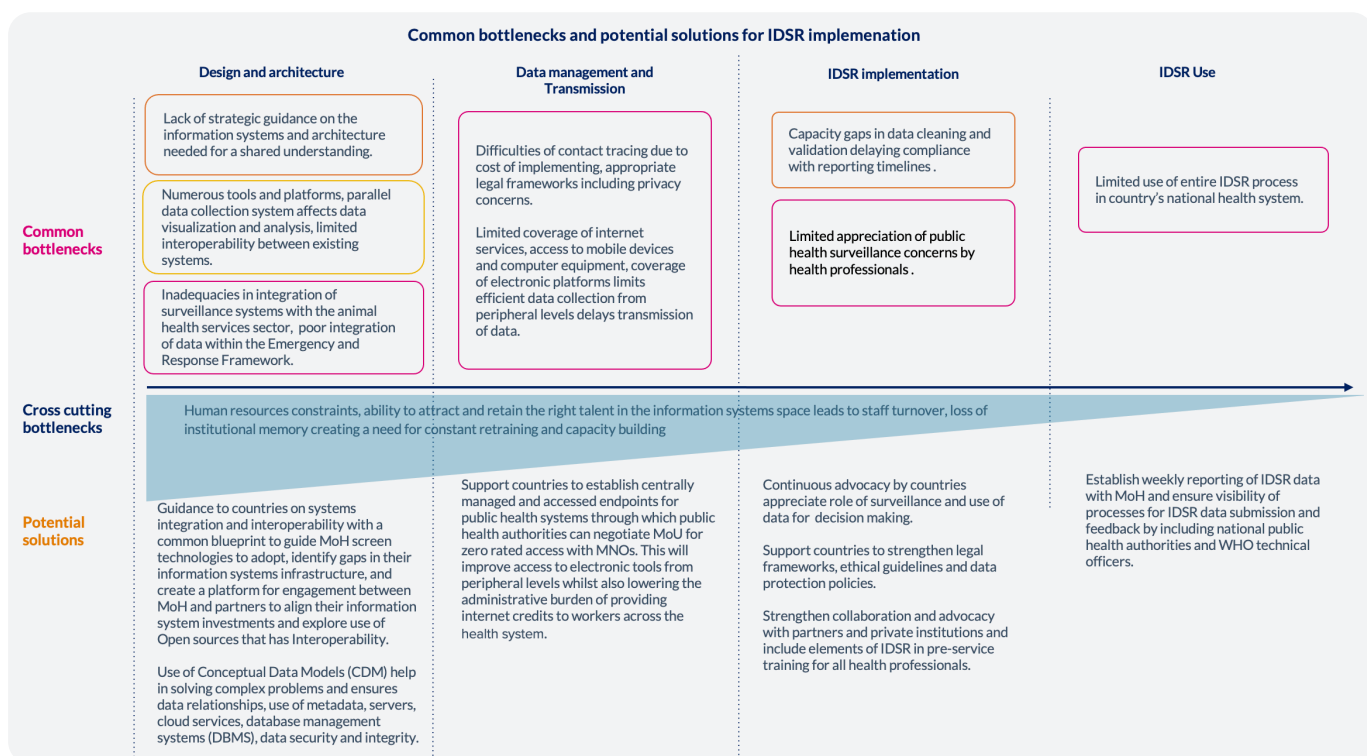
Common bottlenecks and potential solutions for IDSR implemenation

Design and architecture

Data management and Transmission

IDSR implementation

IDSR Use

Common bottlenecks

Lack of strategic guidance on the information systems and architecture needed for a shared understanding.

Numerous tools and platforms, parallel data collection system affects data visualization and analysis, limited interoperability between existing systems.

Inadequacies in integration of surveillance systems with the animal health services sector, poor integration of data within the Emergency and Response Framework.

Difficulties of contact tracing due to cost of implementing, appropriate legal frameworks including privacy concerns.

Limited coverage of internet services, access to mobile devices and computer equipment, coverage of electronic platforms limits efficient data collection from peripheral levels delays transmission of data.

Capacity gaps in data cleaning and validation delaying compliance with reporting timelines .

Limited appreciation of public health surveillance concerns by health professionals .

Limited use of entire IDSR process in country's national health system.

Cross cutting bottlenecks

Human resources constraints, ability to attract and retain the right talent in the information systems space leads to staff turnover, loss of institutional memory creating a need for constant retraining and capacity building

Potential solutions

Guidance to countries on systems integration and interoperability with a common blueprint to guide MoH screen technologies to adopt, identify gaps in their information systems infrastructure, and create a platform for engagement between MoH and partners to align their information system investments and explore use of Open sources that has Interoperability.

Use of Conceptual Data Models (CDM) help in solving complex problems and ensures data relationships, use of metadata, servers, cloud services, database management systems (DBMS), data security and integrity.

Support countries to establish centrally managed and accessed endpoints for public health systems through which public health authorities can negotiate MoU for zero rated access with MNOs. This will improve access to electronic tools from peripheral levels whilst also lowering the administrative burden of providing internet credits to workers across the health system.

Continuous advocacy by countries appreciate role of surveillance and use of data for decision making.

Support countries to strengthen legal frameworks, ethical guidelines and data protection policies.

Strengthen collaboration and advocacy with partners and private institutions and include elements of IDSR in pre-service training for all health professionals.

Establish weekly reporting of IDSR data with MoH and ensure visibility of processes for IDSR data submission and feedback by including national public health authorities and WHO technical officers.